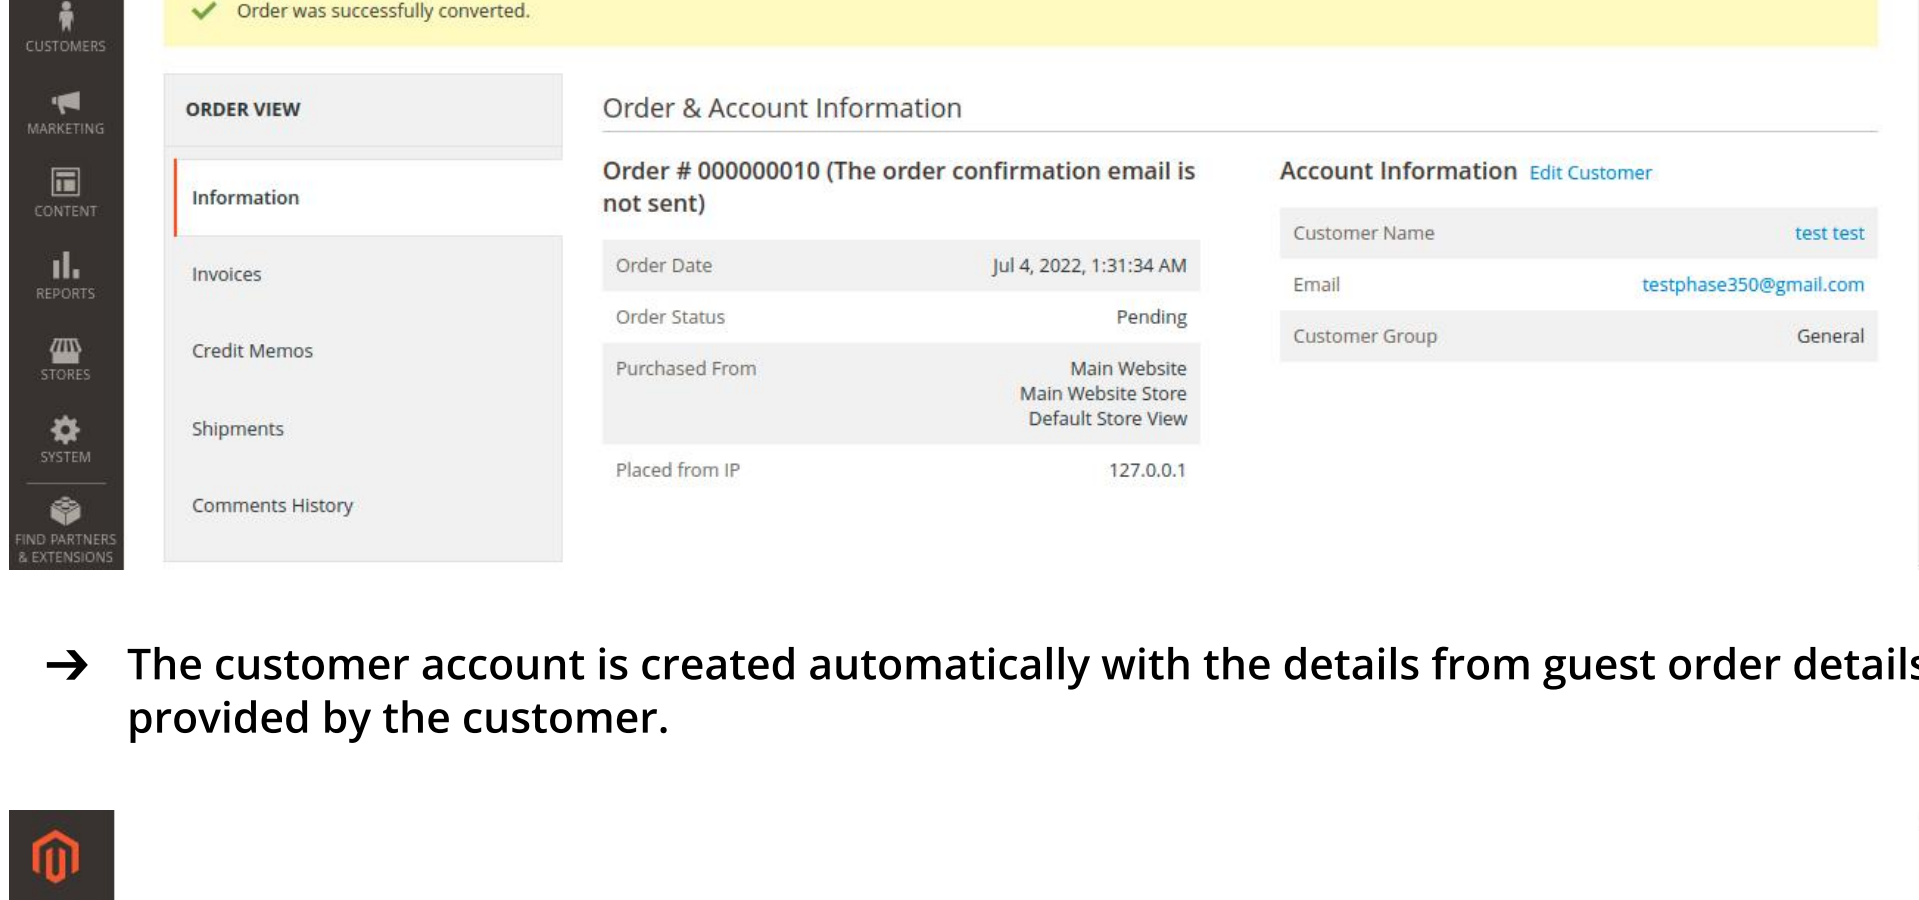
CUSTOMERS

MARKETING

CONTENT

REPORTS

STORES

SYSTEM

FIND PARTNERS & EXTENSIONS

Order was successfully converted.

ORDER VIEW

Information

Invoices

Credit Memos

Shipments

Comments History

Order & Account Information

Order # 000000010 (The order confirmation email is not sent)

| Order Date | Jul 4, 2022, 1:31:34 AM |
|---|---|
| Order Status | Pending |
| Purchased From | Main Website Main Website Store Default Store View |
| Placed from IP | 127.0.0.1 |

Account Information Edit Customer

| Customer Name | test test |
|---|---|
| Email | testphase350@gmail.com |
| Customer Group | General |

→ The customer account is created automatically with the details from guest order details provided by the customer.